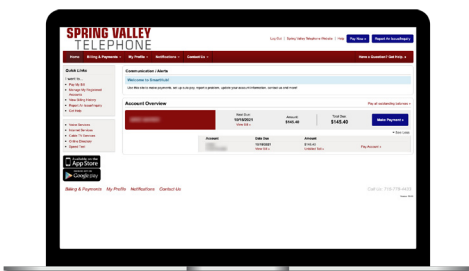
SPRING VALLEY TELEPHONE

Log Out | Spring Valley Telephone Website | Help

Pay Now

Report An Issue/Inquiry

Home

Billing & Payments

My Profile

Notifications

Contact Us

Have a Question? Get Help

Quick Links

I want to...

Pay My Bill

Communication / Alerts

Welcome to SmartHub!

Account Overview

Next Due

10/18/2021

View Bill

Amount

$145.40

Total Due

$145.40

Make Payment

Account

Due Date

Amount

10/18/2021

View Bill

$145.40

Pay Account

Available on the App Store

Google play

Billing & Payments

My Profile

Notifications

Contact Us